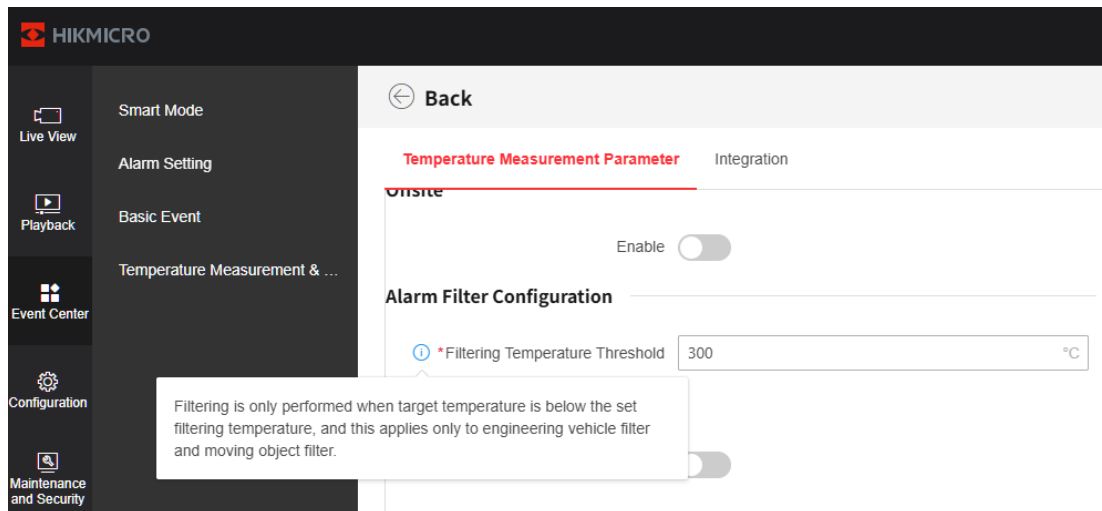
HIKMICRO

Live View

Playback

Event Center

Configuration

Maintenance and Security

Smart Mode

Alarm Setting

Basic Event

Temperature Measurement & ...

Back

Temperature Measurement Parameter

Integration

Offsite

Enable

Alarm Filter Configuration

*Filtering Temperature Threshold

300

°C

Filtering is only performed when target temperature is below the set filtering temperature, and this applies only to engineering vehicle filter and moving object filter.